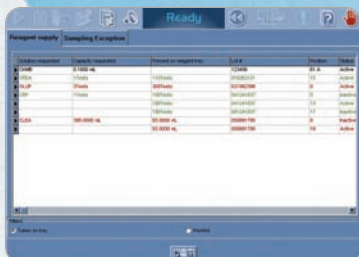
Ready

Reagent supply | Sampling Exception

| Solution requested | Quantity requested | Present on reagent tray | Lot # | Position | Status |
|---|---|---|---|---|---|
| CAMB | 0.1000 mL | | 123456 | R1 A | Active |
| CREA | 1Tests | 110Tests | 91608121T | 15 | Active |
| GLUP | 3Tests | 300Tests | 023582399 | 8 | Active |
| CRP | 1Tests | 100Tests | 041241837 | 6 | Inactive |
| | | 100Tests | 041241837 | 13 | Active |
| | | 100Tests | 041241837 | 17 | Inactive |
| CLEA | 300.0000 mL | 93.0000 mL | 200001790 | 8 | Inactive |
| | | 93.0000 mL | 200001790 | 16 | Active |

Filter
Select on tray
Needed